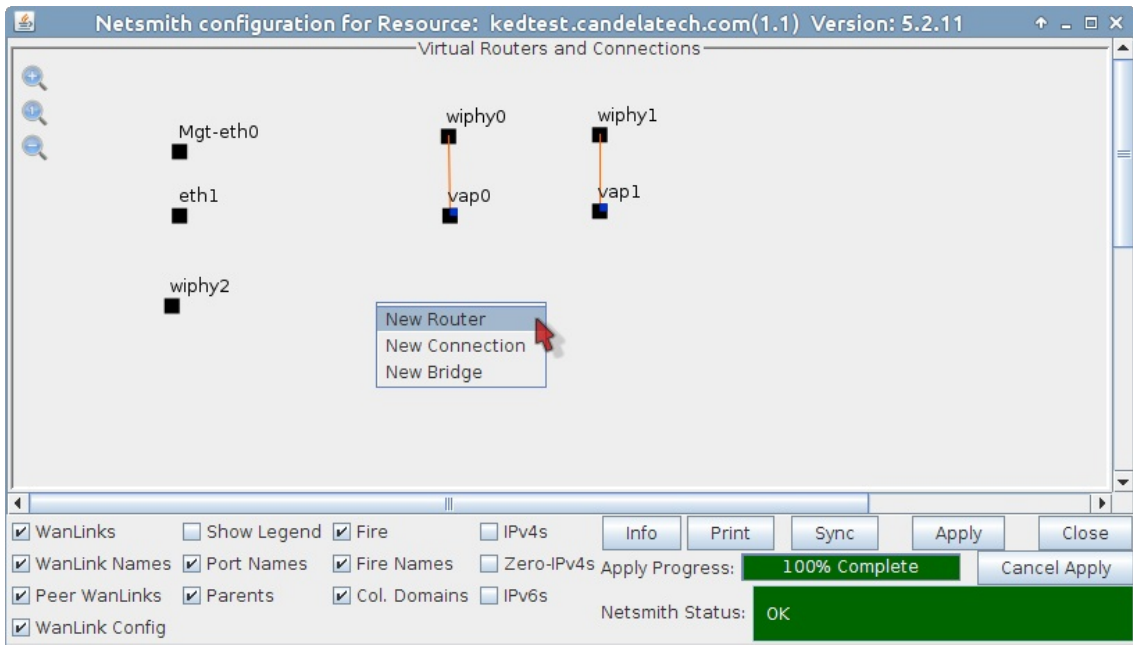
Netsmith configuration for Resource: kedtest.candelatech.com(1.1) Version: 5.2.11

Virtual Routers and Connections

Mgt-eth0

eth1

wiphy2

wiphy0

vap0

wiphy1

vap1

New Router
New Connection
New Bridge

WanLinks
WanLink Names
Peer WanLinks
WanLink Config
Show Legend
Port Names
Parents
Fire
Fire Names
Col. Domains
IPv4s
Zero-IPv4s
IPv6s

Info
Print
Sync
Apply
Close

Apply Progress: 100% Complete
Cancel Apply

Netsmith Status: OK